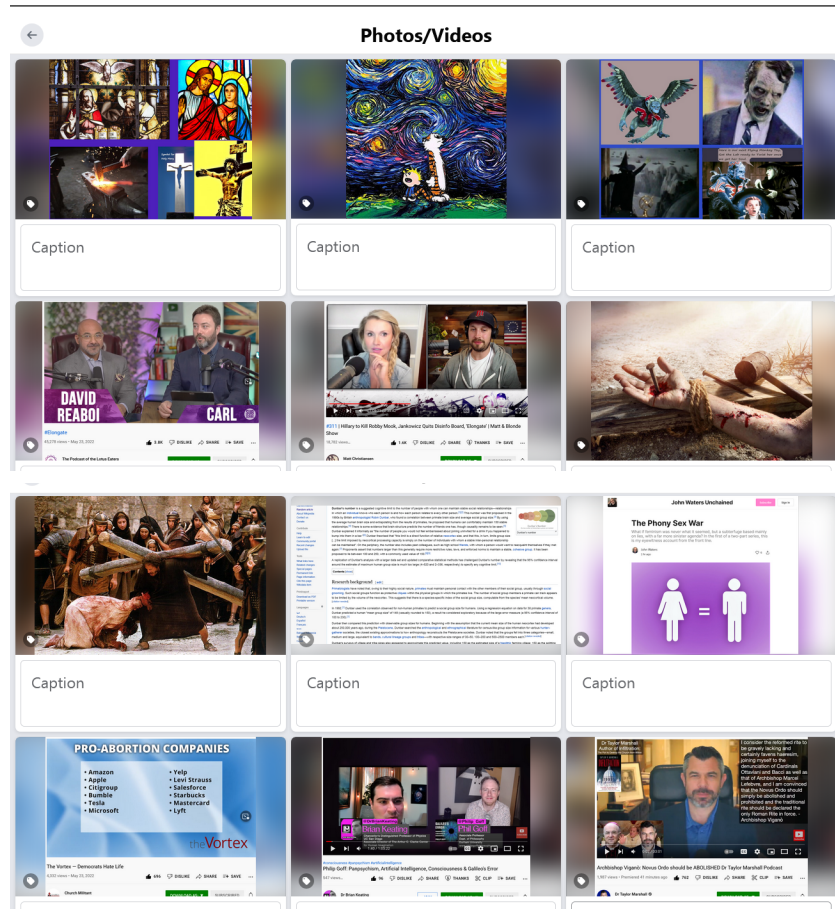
Photos/Videos

Caption

Caption

Caption

DAVID REABOI

CARL

#Elongate

The Podcast of the Lotus Eaters

#311 | Hillary to Kill Robby Mook, Jankowicz Quits Disinfo Board, 'Elongate' | Matt & Blonde Show

Matt Christiansen

Research background

John Waters Unchained

The Phony Sex War

Caption

Caption

Caption

PRO-ABORTION COMPANIES

• Amazon
• Apple
• Citigroup
• Bumble
• Tesla
• Microsoft

• Yelp
• Levi Strauss
• Salesforce
• Starbucks
• Mastercard
• Lyft

theVortex

The Vortex — Democrats Hate Life

Church Militant

Brian Keating

Phil Goff

Philip Goff: Panpsychism, Artificial Intelligence, Consciousness & Galileo's Error

Dr Brian Keating

Dr Taylor Marshall

I consider the reformed rite to be gravely lacking and certainly favens haeresim, joining myself to the denunciation of Cardinals Ottaviani and Bacci as well as that of Archbishop Marcel Lefebvre, and I am convinced that the Novus Ordo should simply be abolished and prohibited and the traditional rite should be declared the only Roman Rite in force. - Archbishop Viganò

Archbishop Viganò: Novus Ordo should be ABOLISHED Dr Taylor Marshall Podcast

Dr Taylor Marshall